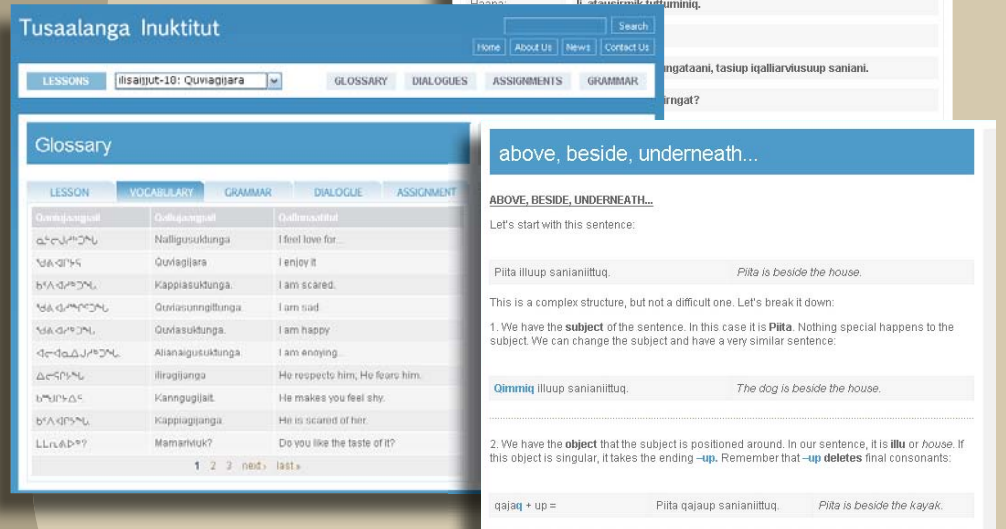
Tusaalanga Inuktitut

Search

Home | About Us | News | Contact Us

LESSONS | ilisaijjut-10: Quviagijara

GLOSSARY | DIALOGUES | ASSIGNMENTS | GRAMMAR

Glossary

LESSON | VOCABULARY | GRAMMAR | DIALOGUE | ASSIGNMENT

| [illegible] | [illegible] | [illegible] |
|---|---|---|
| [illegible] | Nalligusuktunga | I feel love for... |
| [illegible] | Quviagijara | I enjoy it |
| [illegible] | Kappiasuktunga. | I am scared. |
| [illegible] | Quviasunngittunga. | I am sad. |
| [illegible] | Quviasuktunga. | I am happy |
| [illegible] | Alianaigusuktunga. | I am enjoying... |
| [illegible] | Iliragijanga | He respects him; He fears him. |
| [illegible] | Kanngugijait. | He makes you feel shy. |
| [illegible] | Kappiagijanga. | He is scared of her. |
| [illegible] | Mamarivik? | Do you like the taste of it? |

1 2 3 next › last »

Haapa: ...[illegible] atausirmik tuttuminiq.

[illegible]ngataani, tasiup iqalliarviusuup saniani.

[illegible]irngat?

above, beside, underneath...

ABOVE, BESIDE, UNDERNEATH...

Let's start with this sentence:

| Piita illuup sanianiittuq. | Piita is beside the house. |
|---|---|

This is a complex structure, but not a difficult one. Let's break it down:

1. We have the subject of the sentence. In this case it is Piita. Nothing special happens to the subject. We can change the subject and have a very similar sentence:

| Qimmiq illuup sanianiittuq. | The dog is beside the house. |
|---|---|

2. We have the object that the subject is positioned around. In our sentence, it is illu or house. If this object is singular, it takes the ending –up. Remember that –up deletes final consonants:

| qajaq + up = | Piita qajaup sanianiittuq. | Piita is beside the kayak. |
|---|---|---|